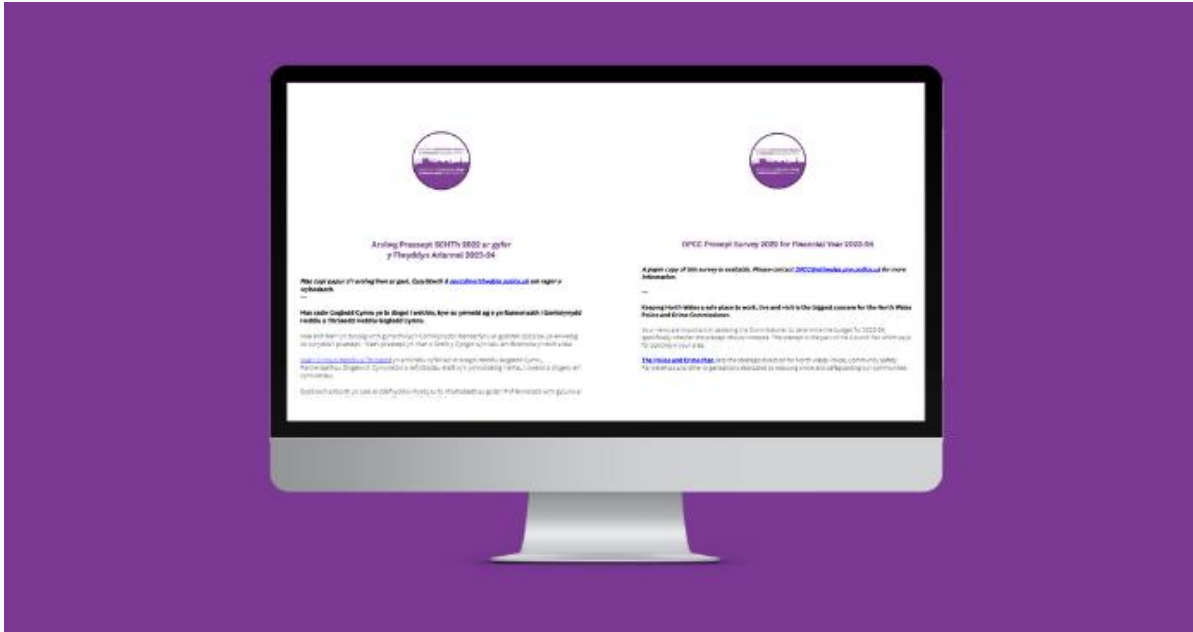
Arolwg Praesept SCHTh 2020 ar gyfer y Flwyddyn Ariannol 2023-24

Mae copi papur o'r arolwg hwn ar gael. Cysylltwch â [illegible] am ragor o wybodaeth.

—

Mae cadw Gogledd Cymru yn le diogel i weithio, byw ac ymweld ag o yn flaenoriaeth i Gomisiynydd Heddlu a Throseddu Gogledd Cymru.

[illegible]

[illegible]

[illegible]

OPCC Precept Survey 2020 for Financial Year 2023-24

A paper copy of this survey is available. Please contact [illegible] for more information.

—

Keeping North Wales a safe place to work, live and visit is the biggest concern for the North Wales Police and Crime Commissioner.

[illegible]

The Police and Crime Plan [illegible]